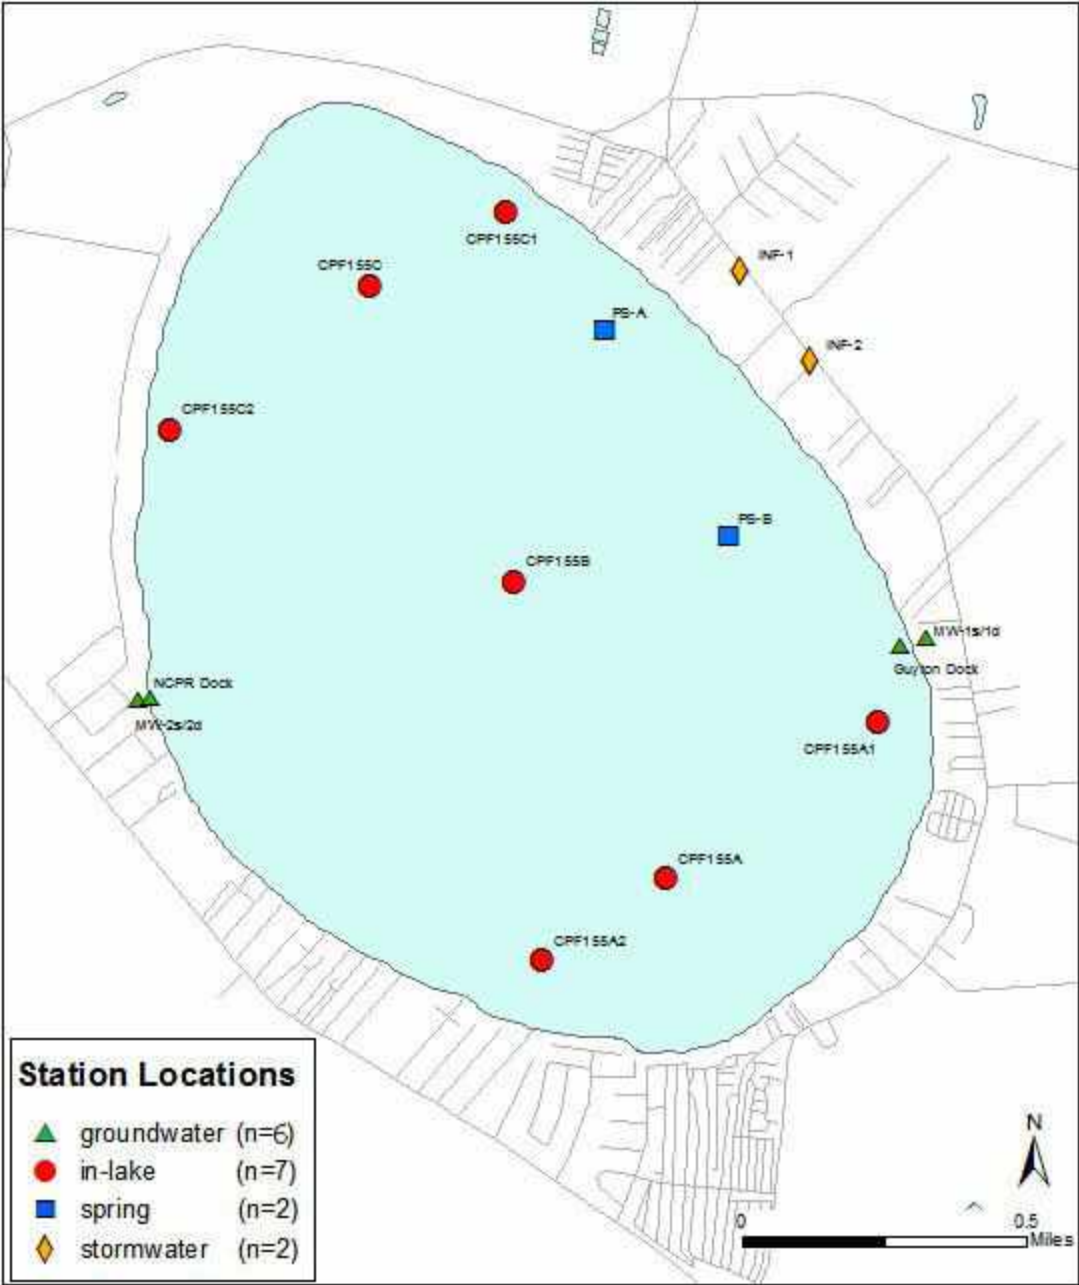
CPF155C1

CPF155C

INF-1

PS-A

INF-2

CPF155C2

PS-B

CPF155B

MW-1s/1d

Guyton Dock

NCPR Dock

MW-2s/2d

CPF155A1

CPF155A

CPF155A2

Station Locations

groundwater (n=6)
in-lake (n=7)
spring (n=2)
stormwater (n=2)

N

0

0.5
Miles